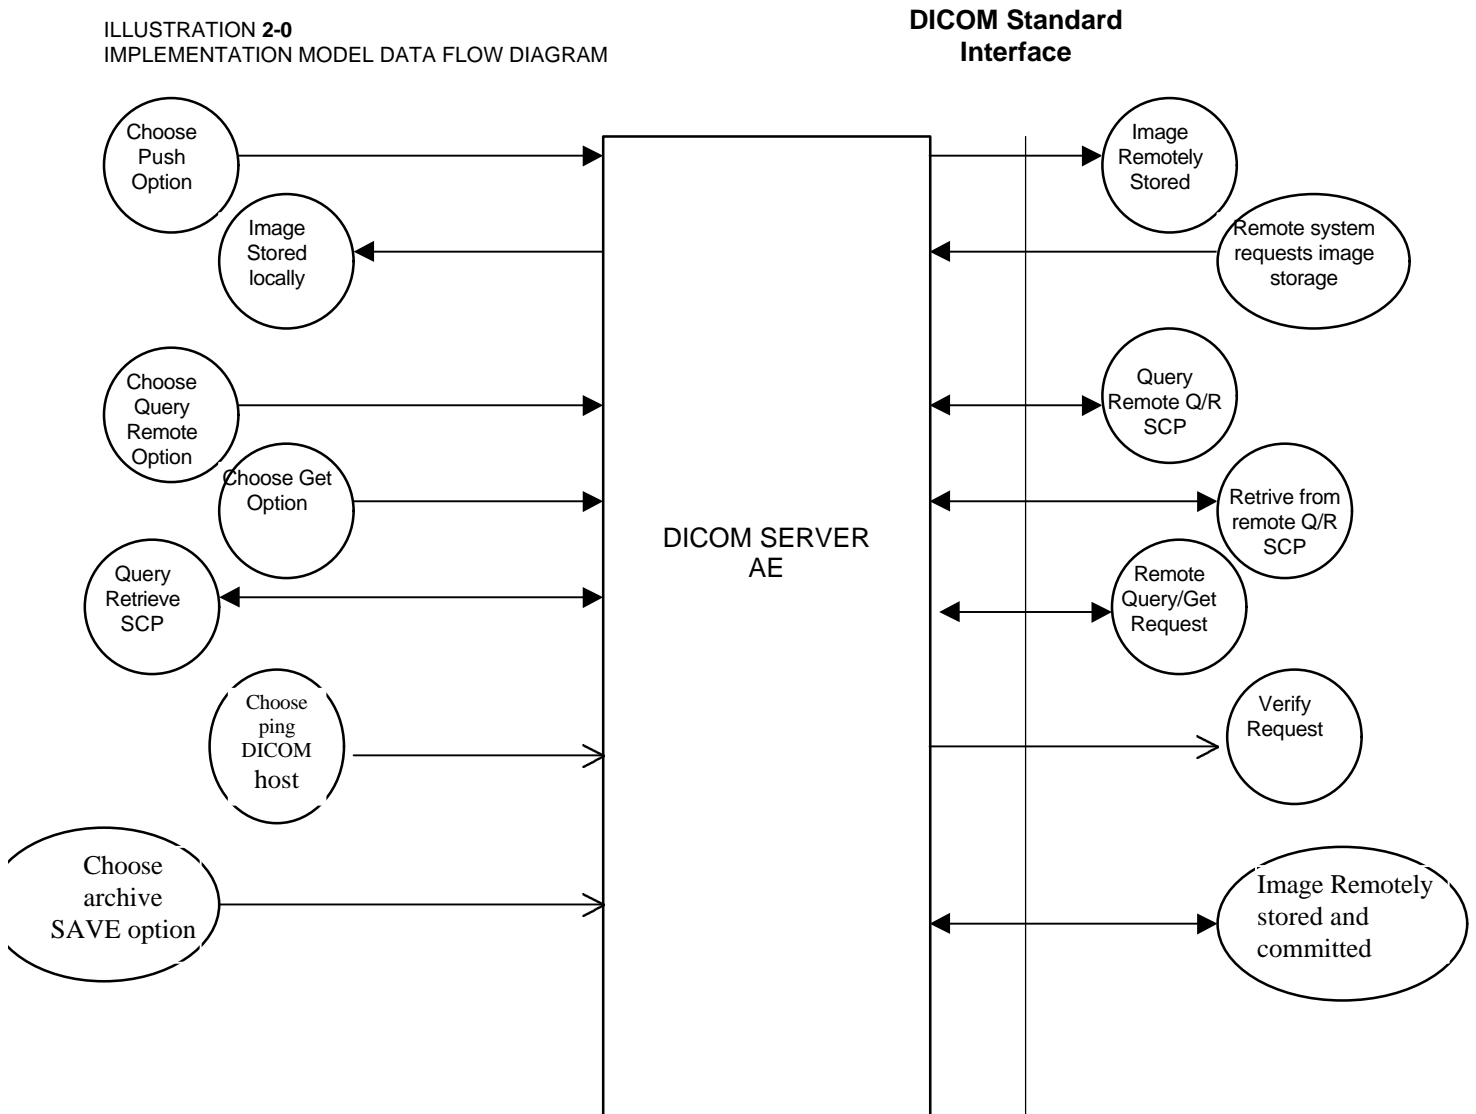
ILLUSTRATION **2-0**
IMPLEMENTATION MODEL DATA FLOW DIAGRAM

**DICOM Standard Interface**

Choose Push Option

Image Stored locally

Choose Query Remote Option

Choose Get Option

Query Retrieve SCP

Choose ping DICOM host

Choose archive SAVE option

DICOM SERVER AE

Image Remotely Stored

Remote system requests image storage

Query Remote Q/R SCP

Retrive from remote Q/R SCP

Remote Query/Get Request

Verify Request

Image Remotely stored and committed